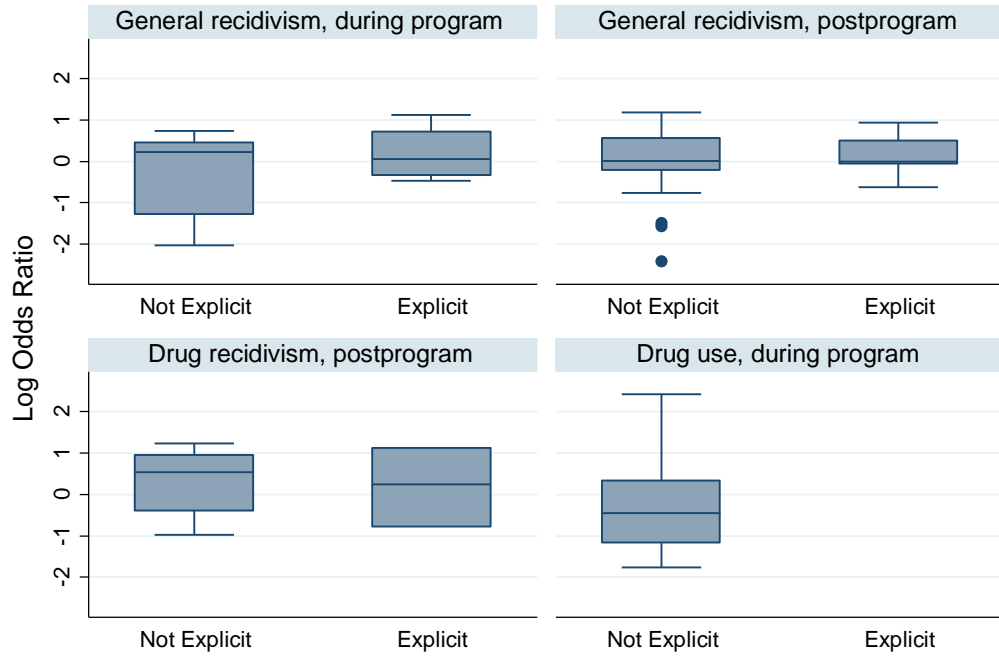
General recidivism, during program

General recidivism, postprogram

2
1
0
-1
-2

Not Explicit
Explicit

Not Explicit
Explicit

Log Odds Ratio

Drug recidivism, postprogram

Drug use, during program

2
1
0
-1
-2

Not Explicit
Explicit

Not Explicit
Explicit